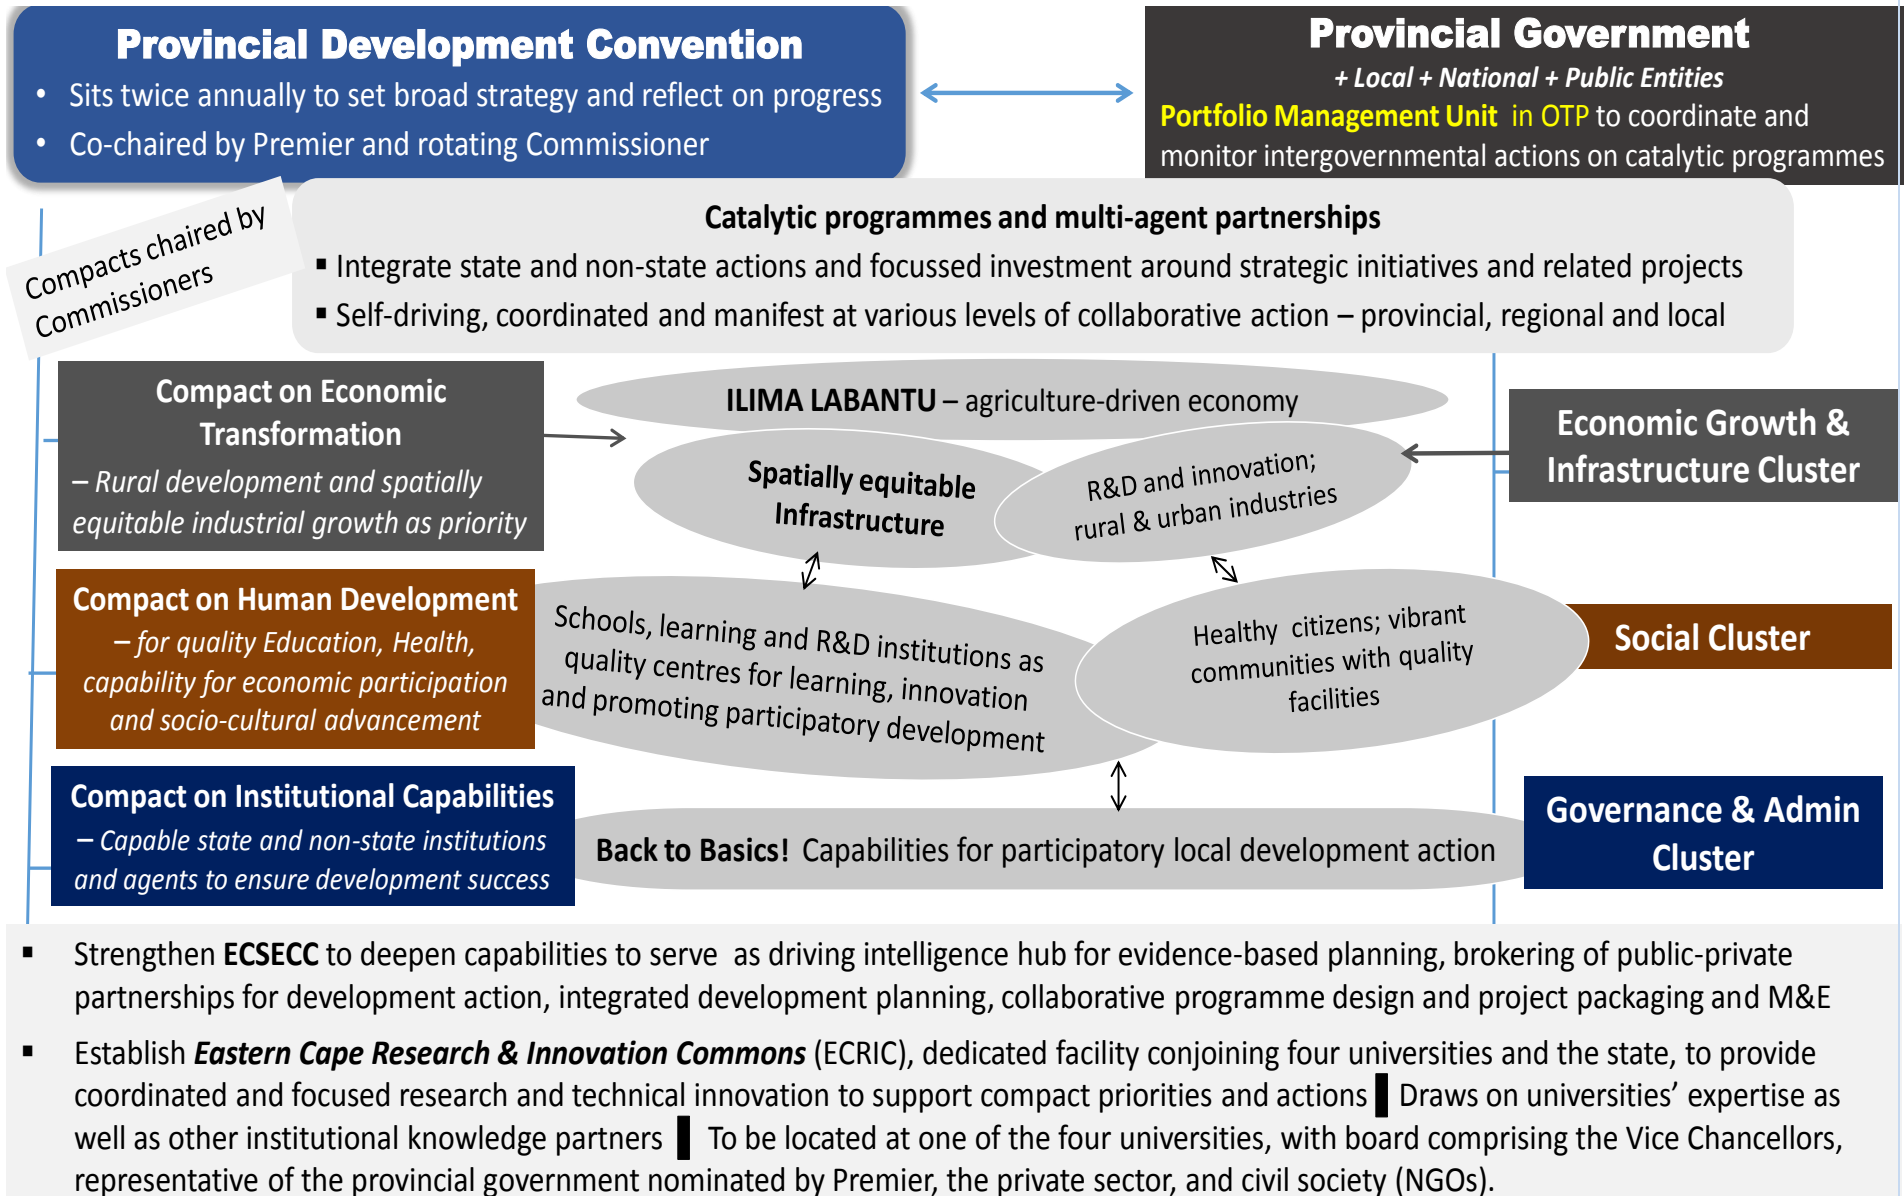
Provincial Development Convention
- Sits twice annually to set broad strategy and reflect on progress
- Co-chaired by Premier and rotating Commissioner

Provincial Government
+ Local + National + Public Entities
Portfolio Management Unit in OTP to coordinate and monitor intergovernmental actions on catalytic programmes

Compacts chaired by Commissioners

Catalytic programmes and multi-agent partnerships
▪ Integrate state and non-state actions and focussed investment around strategic initiatives and related projects
▪ Self-driving, coordinated and manifest at various levels of collaborative action – provincial, regional and local

Compact on Economic Transformation
– Rural development and spatially equitable industrial growth as priority

ILIMA LABANTU – agriculture-driven economy

Spatially equitable Infrastructure

R&D and innovation; rural & urban industries

Economic Growth & Infrastructure Cluster

Compact on Human Development
– for quality Education, Health, capability for economic participation and socio-cultural advancement

Schools, learning and R&D institutions as quality centres for learning, innovation and promoting participatory development

Healthy citizens; vibrant communities with quality facilities

Social Cluster

Compact on Institutional Capabilities
– Capable state and non-state institutions and agents to ensure development success

Back to Basics! Capabilities for participatory local development action

Governance & Admin Cluster

▪ Strengthen ECSECC to deepen capabilities to serve as driving intelligence hub for evidence-based planning, brokering of public-private partnerships for development action, integrated development planning, collaborative programme design and project packaging and M&E

▪ Establish Eastern Cape Research & Innovation Commons (ECRIC), dedicated facility conjoining four universities and the state, to provide coordinated and focused research and technical innovation to support compact priorities and actions ▌ Draws on universities' expertise as well as other institutional knowledge partners ▌ To be located at one of the four universities, with board comprising the Vice Chancellors, representative of the provincial government nominated by Premier, the private sector, and civil society (NGOs).